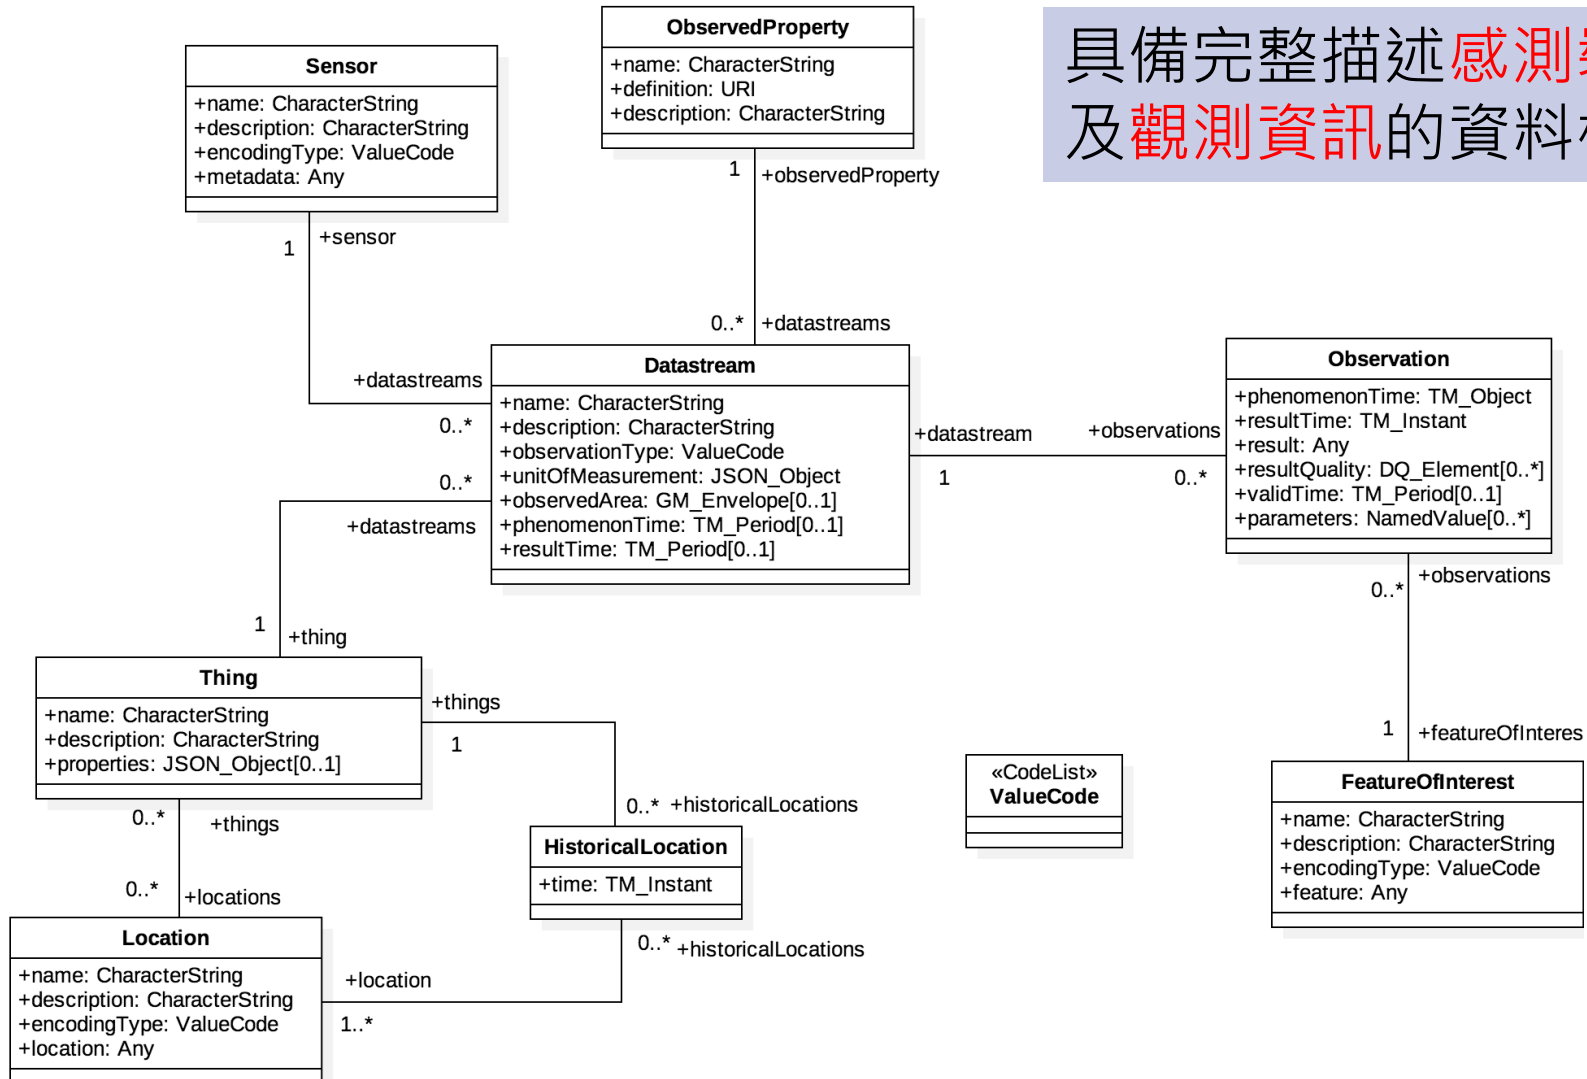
具備完整描述感測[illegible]
及觀測資訊的資料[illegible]

Sensor
+name: CharacterString
+description: CharacterString
+encodingType: ValueCode
+metadata: Any

ObservedProperty
+name: CharacterString
+definition: URI
+description: CharacterString

1 +observedProperty

1 +sensor

0..* +datastreams

+datastreams
0..*

Datastream
+name: CharacterString
+description: CharacterString
+observationType: ValueCode
+unitOfMeasurement: JSON_Object
+observedArea: GM_Envelope[0..1]
+phenomenonTime: TM_Period[0..1]
+resultTime: TM_Period[0..1]

+datastream
1

+observations
0..*

Observation
+phenomenonTime: TM_Object
+resultTime: TM_Instant
+result: Any
+resultQuality: DQ_Element[0..*]
+validTime: TM_Period[0..1]
+parameters: NamedValue[0..*]

0..*
+datastreams

1 +thing

0..* +observations

Thing
+name: CharacterString
+description: CharacterString
+properties: JSON_Object[0..1]

+things
1

0..* +historicalLocations

1 +featureOfInteres

«CodeList»
ValueCode

FeatureOfInterest
+name: CharacterString
+description: CharacterString
+encodingType: ValueCode
+feature: Any

0..* +things

0..* +locations

HistoricalLocation
+time: TM_Instant

0..* +historicalLocations

Location
+name: CharacterString
+description: CharacterString
+encodingType: ValueCode
+location: Any

+location
1..*